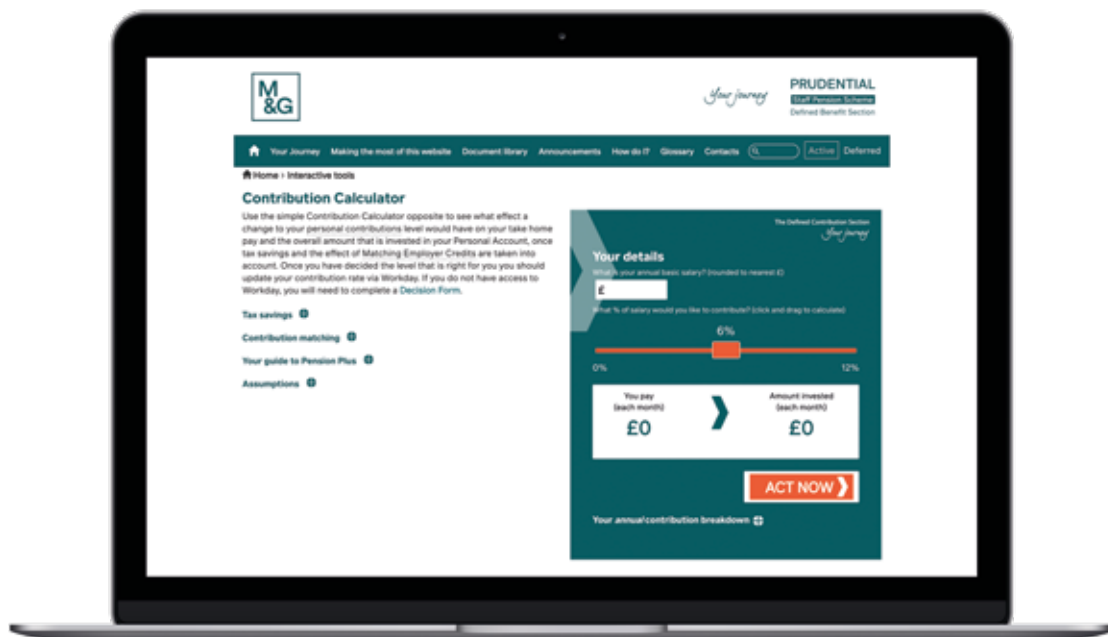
M&G

Your journey

PRUDENTIAL
Staff Pension Scheme
Defined Benefit Section

Your Journey Making the most of this website Document library Announcements How do I? Glossary Contacts Active Deferred

Home › Interactive tools

Contribution Calculator

Use the simple Contribution Calculator opposite to see what effect a change to your personal contributions level would have on your take home pay and the overall amount that is invested in your Personal Account, once tax savings and the effect of Matching Employer Credits are taken into account. Once you have decided the level that is right for you you should update your contribution rate via Workday. If you do not have access to Workday, you will need to complete a Decision Form.

Tax savings

Contribution matching

Your guide to Pension Plus

Assumptions

The Defined Contribution Section
Your journey

Your details

What is your annual basic salary? (rounded to nearest £)

£

What % of salary would you like to contribute? (click and drag to calculate)

6%

0%

12%

You pay
(each month)
£0

Amount invested
(each month)
£0

ACT NOW

Your annual contribution breakdown